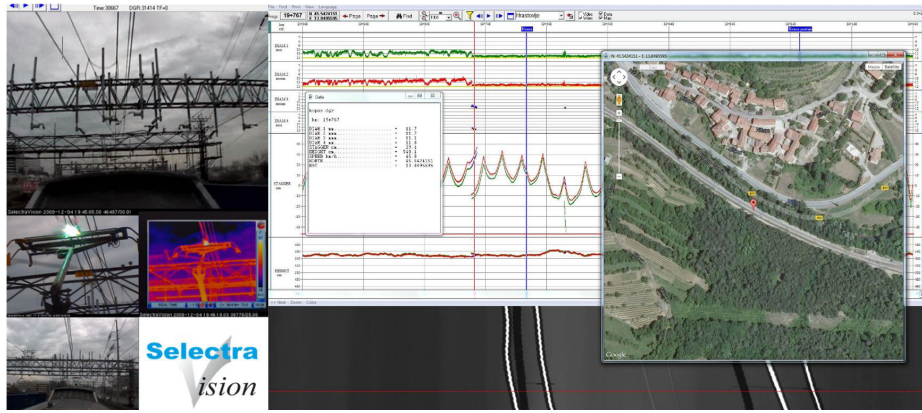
Time: 30667 DGR: 31414 TF=0

SelectraVision 2009-12-04 19:45:55.00 46487.00.01

SelectraVision 2009-12-04 19:45:55.00 ...

Selectra
Vision

File Find View Video Language

19+767

N 45.5424155
E 13.8486095

Page Page Find

Hrastovlje

Video Video Zone Map

DIAM 1

DIAM 2

DIAM 3

DIAM 4

STAGGER

HEIGHT

Data

Koper-Dgr

km: 19+767

DIAM 1 mm ........ 11.7
DIAM 2 mm ........ 11.7
DIAM 3 mm ........ 11.1
DIAM 4 mm ........ 11.6
STAGGER cm ........ -29.5
HEIGHT cm ........ 549.3
SPEED km/h ........ 45.0
NORTH ........ 45.5424155
EAST ........ 13.8486095

N 45.5424155 - E 13.8486095

Mappa Satellite

Google